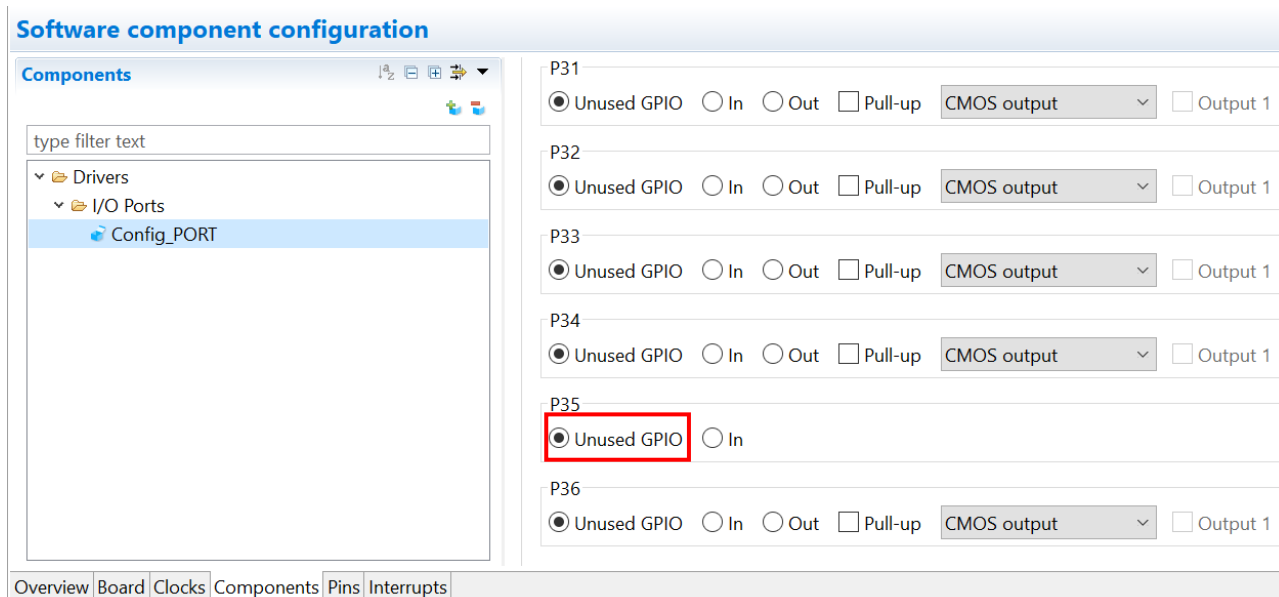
Software component configuration

Components

type filter text

Drivers
I/O Ports
Config_PORT

P31
Unused GPIO In Out Pull-up CMOS output Output 1

P32
Unused GPIO In Out Pull-up CMOS output Output 1

P33
Unused GPIO In Out Pull-up CMOS output Output 1

P34
Unused GPIO In Out Pull-up CMOS output Output 1

P35
Unused GPIO In

P36
Unused GPIO In Out Pull-up CMOS output Output 1

Overview Board Clocks Components Pins Interrupts